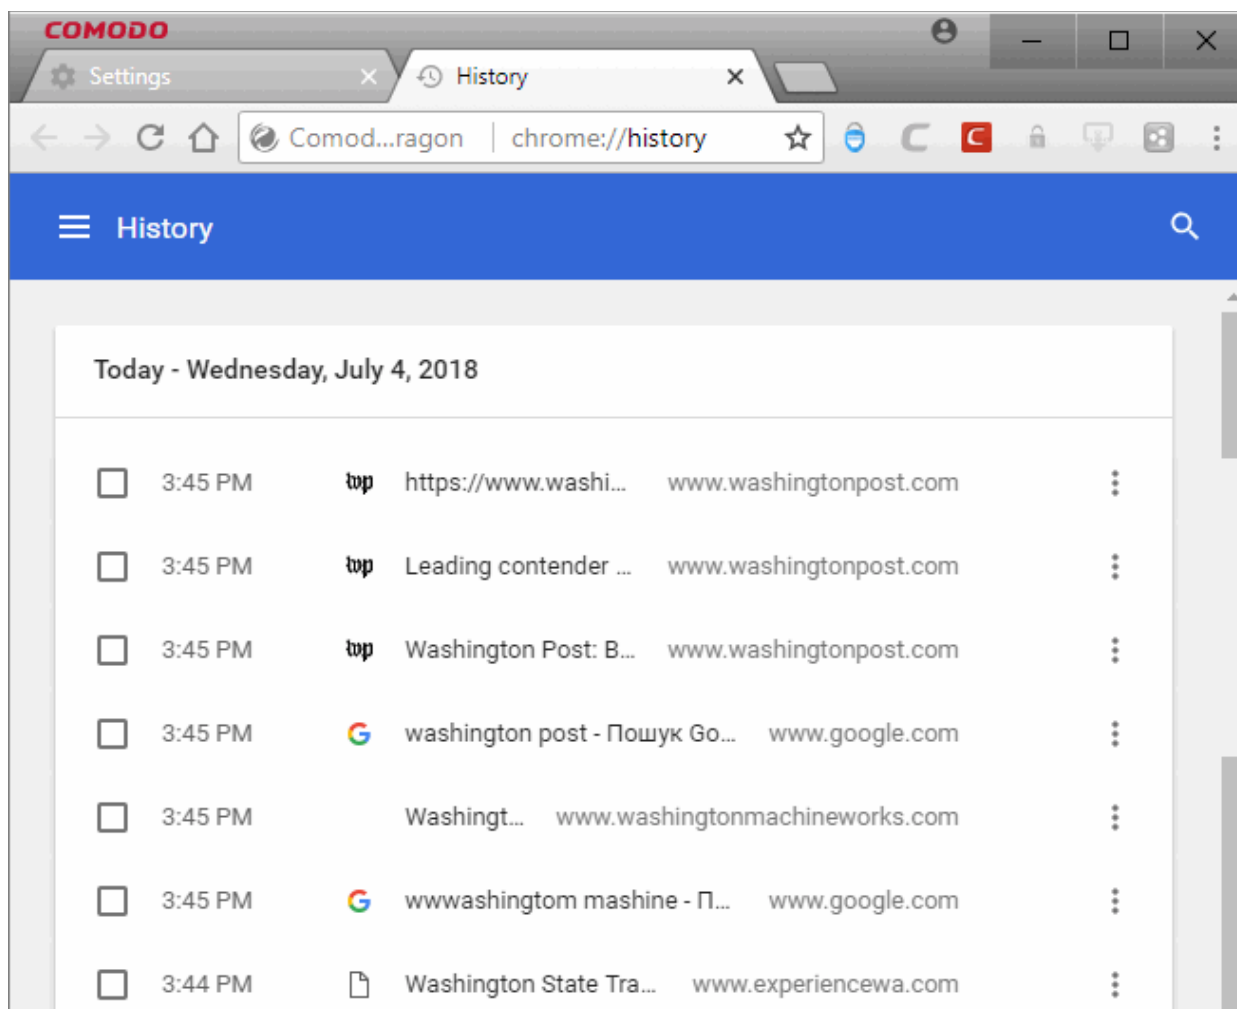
COMODO

Settings

History

Comod...ragon | chrome://history

History

Today - Wednesday, July 4, 2018

| | | | | |
|---|---|---|---|---|
| 3:45 PM | wp | https://www.washi... | www.washingtonpost.com |
| 3:45 PM | wp | Leading contender ... | www.washingtonpost.com |
| 3:45 PM | wp | Washington Post: B... | www.washingtonpost.com |
| 3:45 PM | G | washington post - Пошук Go... | www.google.com |
| 3:45 PM | | Washingt... | www.washingtonmachineworks.com |
| 3:45 PM | G | wwwashingtom mashine - П... | www.google.com |
| 3:44 PM | | Washington State Tra... | www.experiencewa.com |